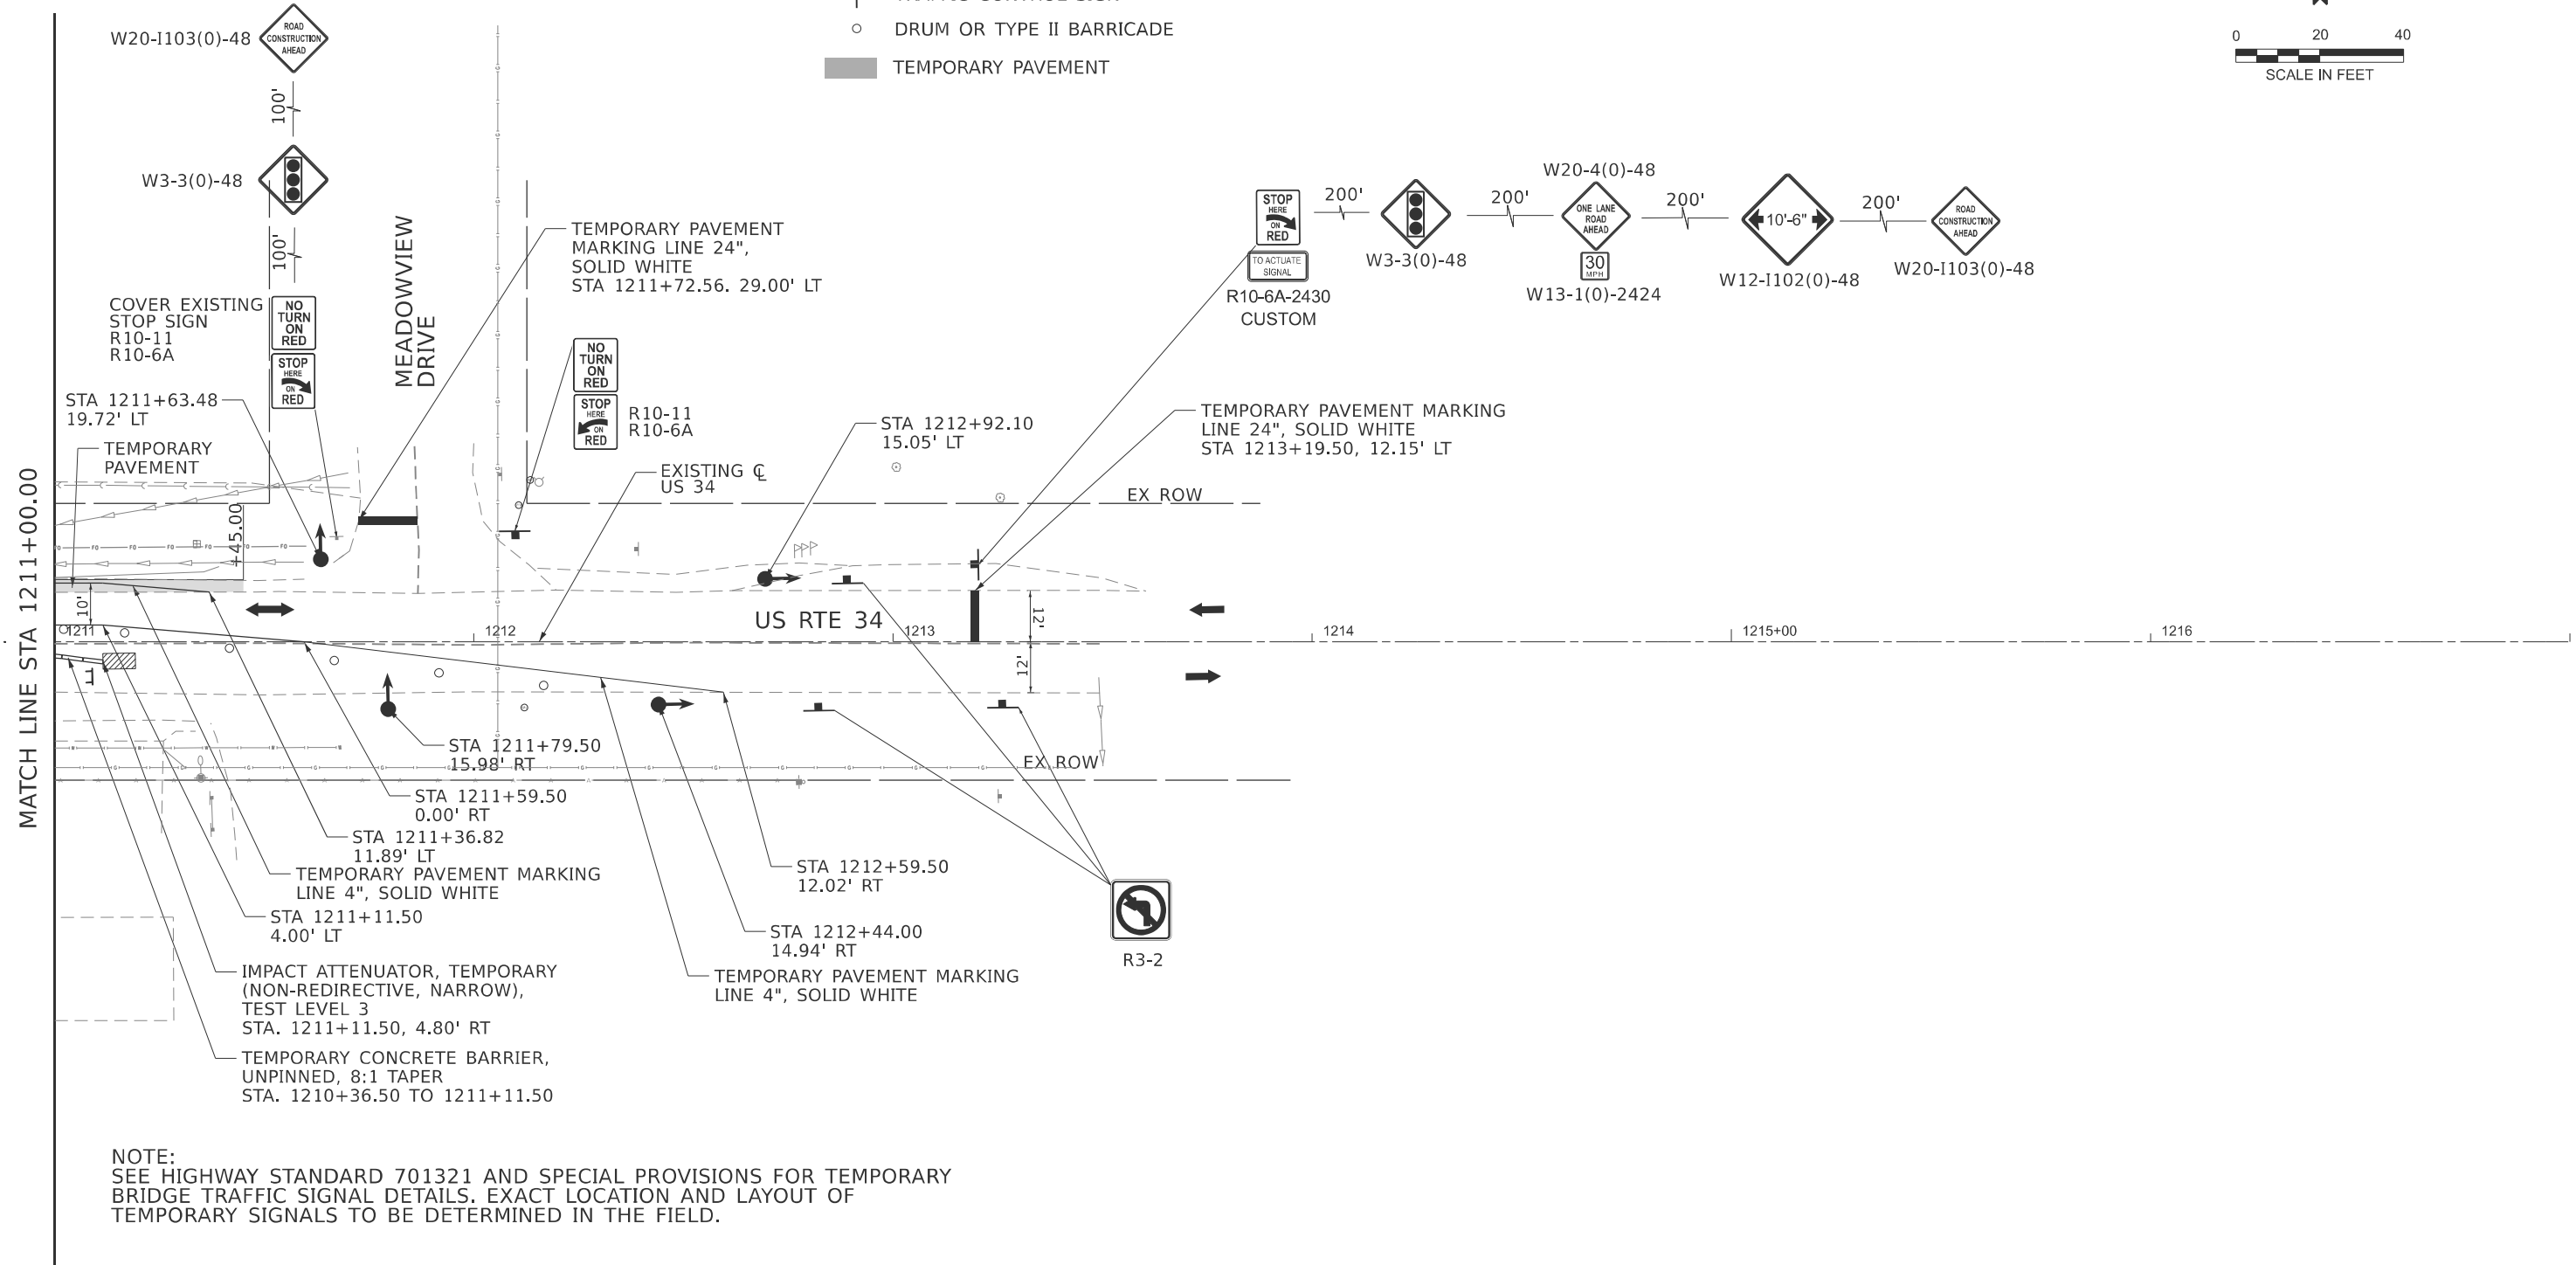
DRUM OR TYPE II BARRICADE
TEMPORARY PAVEMENT

0 20 40
SCALE IN FEET

W20-I103(0)-48
ROAD CONSTRUCTION AHEAD
100'
W3-3(0)-48
100'
COVER EXISTING STOP SIGN R10-11 R10-6A
NO TURN ON RED
STOP HERE ON RED

MEADOWVIEW DRIVE

TEMPORARY PAVEMENT MARKING LINE 24", SOLID WHITE STA 1211+72.56. 29.00' LT

NO TURN ON RED
STOP HERE ON RED
R10-11
R10-6A

STOP HERE ON RED
TO ACTUATE SIGNAL
R10-6A-2430 CUSTOM
200'
W3-3(0)-48
200'
W20-4(0)-48
ONE LANE ROAD AHEAD
30 MPH
W13-1(0)-2424
200'
10'-6"
W12-I102(0)-48
200'
ROAD CONSTRUCTION AHEAD
W20-I103(0)-48

STA 1211+63.48 19.72' LT
TEMPORARY PAVEMENT
STA 1212+92.10 15.05' LT
TEMPORARY PAVEMENT MARKING LINE 24", SOLID WHITE STA 1213+19.50, 12.15' LT
EXISTING ℄ US 34
EX ROW
45.00
10'
1211
1212
US RTE 34
1213
12'
12'
1214
1215+00
1216
EX ROW

MATCH LINE STA 1211+00.00

STA 1211+79.50 15.98' RT
STA 1211+59.50 0.00' RT
STA 1211+36.82 11.89' LT
TEMPORARY PAVEMENT MARKING LINE 4", SOLID WHITE
STA 1211+11.50 4.00' LT
IMPACT ATTENUATOR, TEMPORARY (NON-REDIRECTIVE, NARROW), TEST LEVEL 3 STA. 1211+11.50, 4.80' RT
TEMPORARY CONCRETE BARRIER, UNPINNED, 8:1 TAPER STA. 1210+36.50 TO 1211+11.50
STA 1212+59.50 12.02' RT
STA 1212+44.00 14.94' RT
TEMPORARY PAVEMENT MARKING LINE 4", SOLID WHITE
R3-2

NOTE:
SEE HIGHWAY STANDARD 701321 AND SPECIAL PROVISIONS FOR TEMPORARY BRIDGE TRAFFIC SIGNAL DETAILS. EXACT LOCATION AND LAYOUT OF TEMPORARY SIGNALS TO BE DETERMINED IN THE FIELD.